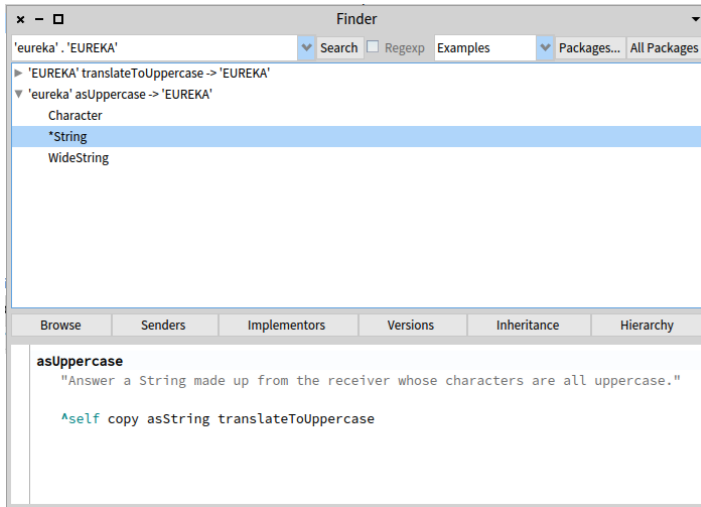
× − □ Finder

'eureka' . 'EUREKA' Search Regexp Examples Packages... All Packages

▶ 'EUREKA' translateToUppercase -> 'EUREKA'
▼ 'eureka' asUppercase -> 'EUREKA'
Character
*String
WideString

Browse | Senders | Implementors | Versions | Inheritance | Hierarchy

asUppercase
"Answer a String made up from the receiver whose characters are all uppercase."

^self copy asString translateToUppercase